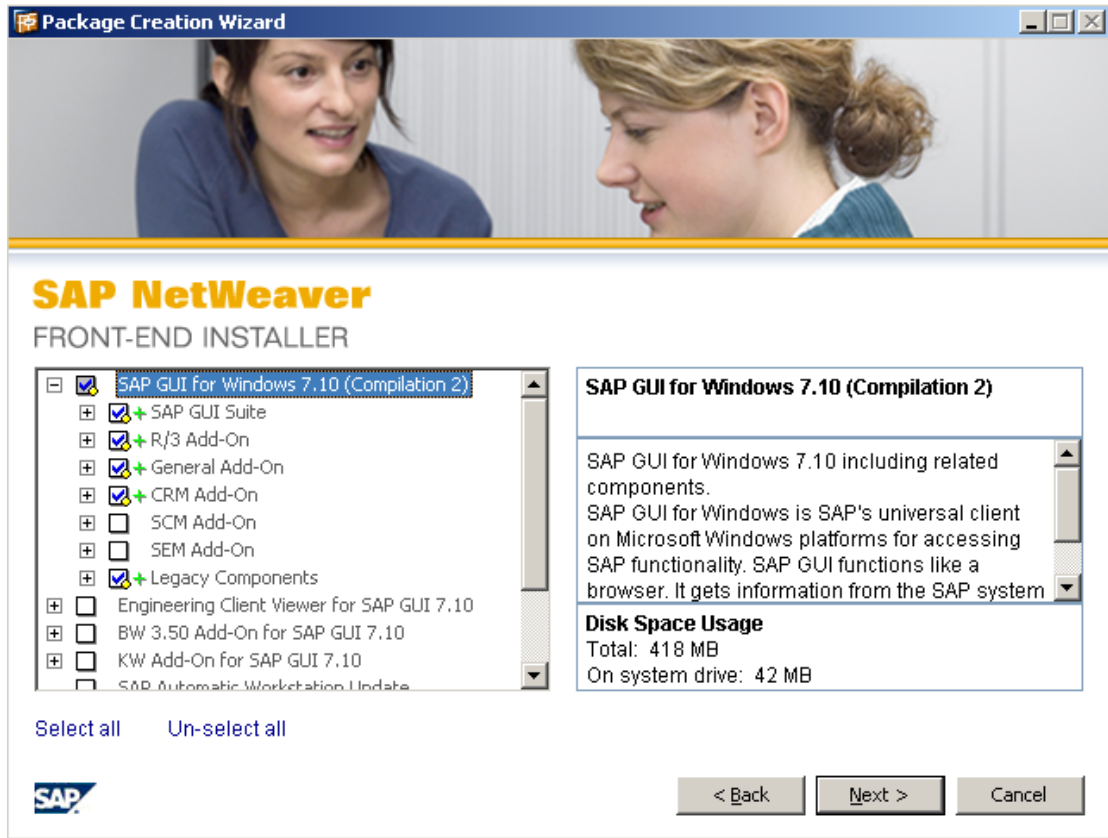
Package Creation Wizard

SAP NetWeaver
FRONT-END INSTALLER

SAP GUI for Windows 7.10 (Compilation 2)
SAP GUI Suite
R/3 Add-On
General Add-On
CRM Add-On
SCM Add-On
SEM Add-On
Legacy Components
Engineering Client Viewer for SAP GUI 7.10
BW 3.50 Add-On for SAP GUI 7.10
KW Add-On for SAP GUI 7.10
SAP Automatic Workstation Update

SAP GUI for Windows 7.10 (Compilation 2)

SAP GUI for Windows 7.10 including related components.
SAP GUI for Windows is SAP's universal client on Microsoft Windows platforms for accessing SAP functionality. SAP GUI functions like a browser. It gets information from the SAP system

Disk Space Usage
Total: 418 MB
On system drive: 42 MB

Select all Un-select all

SAP

< Back Next > Cancel